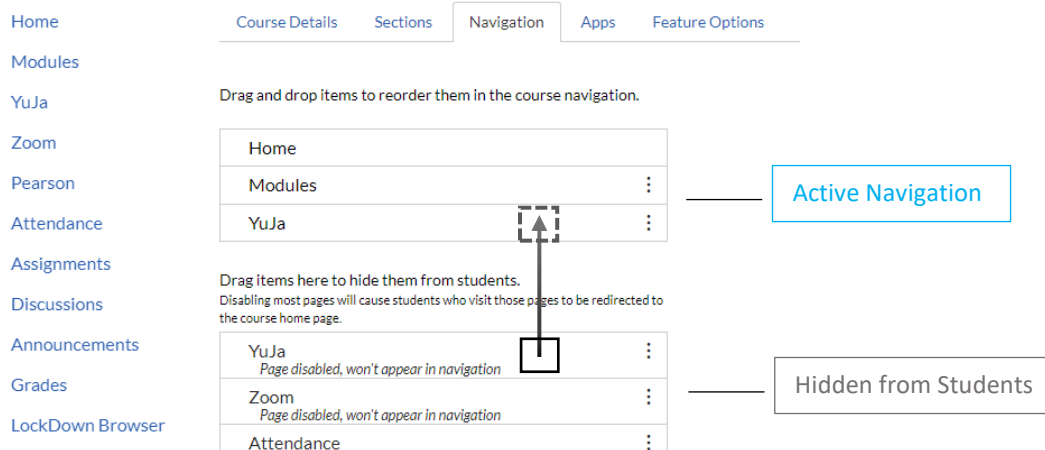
Home
Modules
YuJa
Zoom
Pearson
Attendance
Assignments
Discussions
Announcements
Grades
LockDown Browser

Course Details | Sections | Navigation | Apps | Feature Options

Drag and drop items to reorder them in the course navigation.

Home
Modules
YuJa

Active Navigation

Drag items here to hide them from students.
Disabling most pages will cause students who visit those pages to be redirected to the course home page.

YuJa
Page disabled, won't appear in navigation
Zoom
Page disabled, won't appear in navigation
Attendance

Hidden from Students